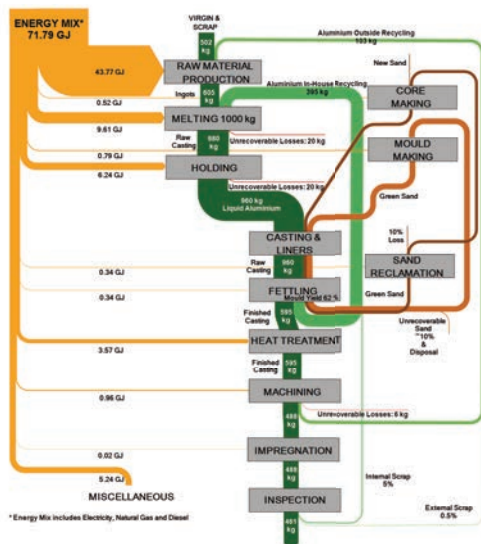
ENERGY MIX*
71.79 GJ

VIRGIN & SCRAP
502 kg

Aluminium Outside Recycling
103 kg

New Sand

43.77 GJ

RAW MATERIAL PRODUCTION

Aluminium In-House Recycling
395 kg

CORE MAKING

0.52 GJ

Ingots
605 kg

MELTING 1000 kg

9.61 GJ

Raw Casting
980 kg

Unrecoverable Losses: 20 kg

MOULD MAKING

0.79 GJ

HOLDING

6.24 GJ

Unrecoverable Losses: 20 kg

960 kg
Liquid Aluminium

Green Sand

CASTING & LINERS

10% Loss

Raw Casting
960 kg

SAND RECLAMATION

0.34 GJ

0.34 GJ

FETTLING

Mould Yield 62 %

Green Sand

Finished Casting
595 kg

Unrecoverable Sand ~10% & Disposal

3.57 GJ

HEAT TREATMENT

Finished Casting
595 kg

MACHINING

0.96 GJ

488 kg

Unrecoverable Losses: 6 kg

0.02 GJ

IMPREGNATION

488 kg

5.24 GJ

Internal Scrap
5%

MISCELLANEOUS

INSPECTION

External Scrap
0.5%

461 kg

* Energy Mix includes Electricity, Natural Gas and Diesel